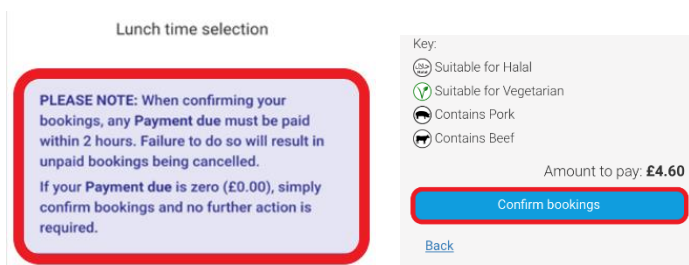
Lunch time selection

PLEASE NOTE: When confirming your bookings, any Payment due must be paid within 2 hours. Failure to do so will result in unpaid bookings being cancelled.

If your Payment due is zero (£0.00), simply confirm bookings and no further action is required.

Key:
Suitable for Halal
Suitable for Vegetarian
Contains Pork
Contains Beef

Amount to pay: £4.60

Confirm bookings

Back